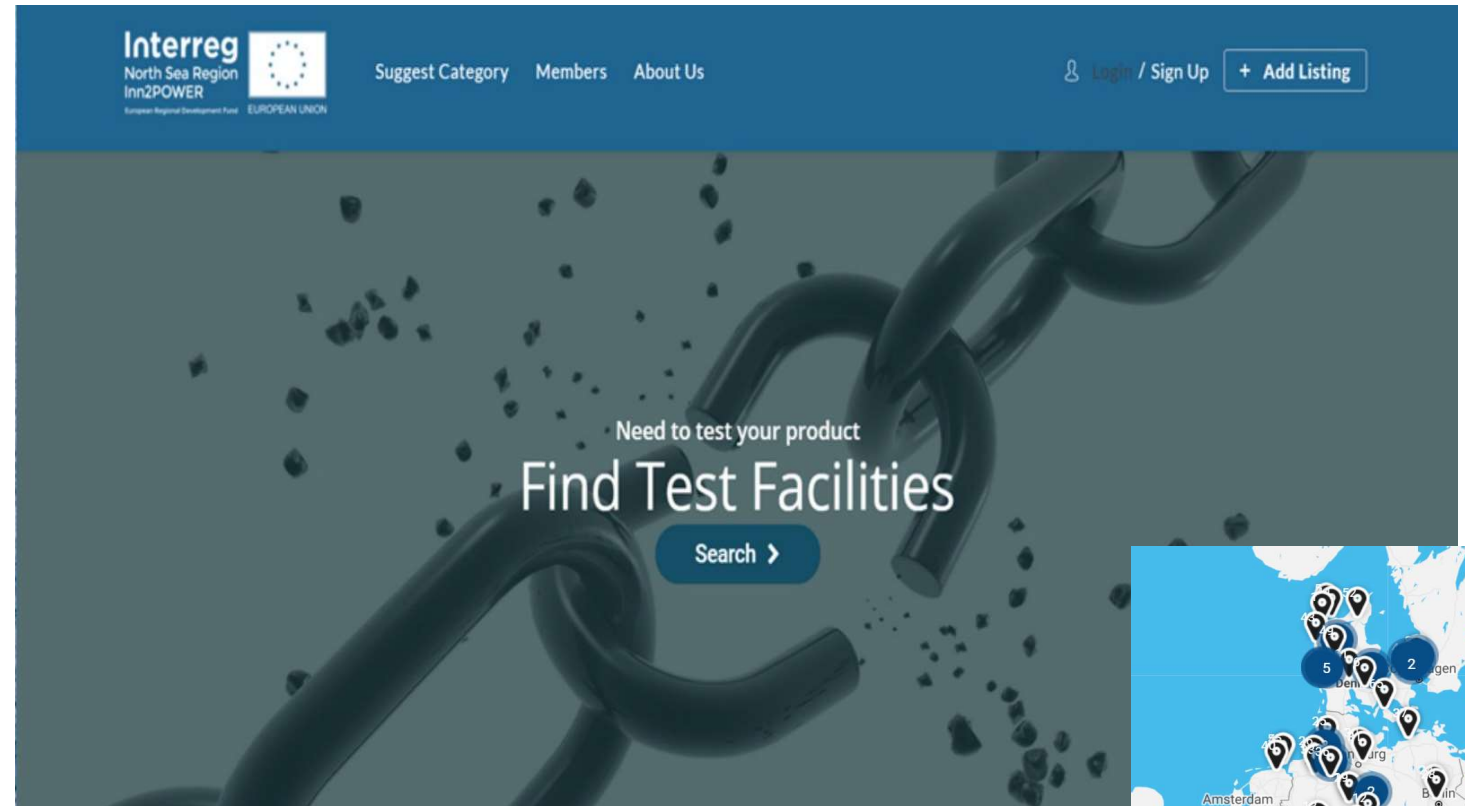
Interreg
North Sea Region
Inn2POWER
European Regional Development Fund EUROPEAN UNION

Suggest Category Members About Us

Login / Sign Up + Add Listing

Need to test your product
Find Test Facilities
Search >

5
2
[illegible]gen
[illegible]burg
Amsterdam
B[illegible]n